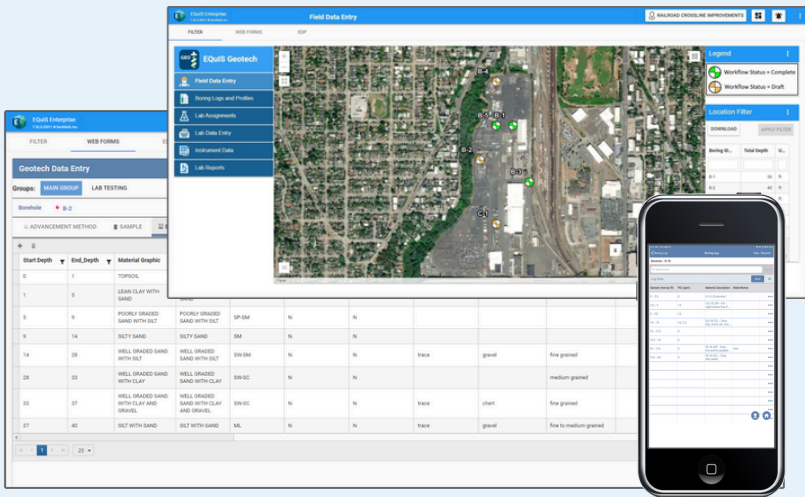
EQuIS Enterprise

Field Data Entry

RAILROAD CROSSLINE IMPROVEMENTS

FILTER WEB FORMS EDP

EQuIS Geotech

Field Data Entry

Boring Logs and Profiles

Lab Assignments

Lab Data Entry

Instrument Data

Lab Reports

Legend

Workflow Status = Complete

Workflow Status = Draft

Location Filter

DOWNLOAD APPLY FILTER

Boring ID Total Depth

B-1

B-2

B-4

B-1

B-2

B-3

B-5

EQuIS Enterprise

FILTER WEB FORMS

Geotech Data Entry

Groups: MAIN GROUP LAB TESTING

Borehole B-2

ADVANCEMENT METHOD SAMPLE

| Start Depth | End_Depth | Material Graphic | | | | | | | | |
|---|---|---|---|---|---|---|---|---|---|---|
| 0 | 1 | TOPSOIL | | | | | | | | |
| 1 | 5 | LEAN CLAY WITH SAND | | | | | | | | |
| 5 | 9 | POORLY GRADED SAND WITH SILT | POORLY GRADED SAND WITH SILT | SP-SM | N | N | | | | |
| 9 | 14 | SILTY SAND | SILTY SAND | SM | N | N | | | | |
| 14 | 28 | WELL GRADED SAND WITH SILT | WELL GRADED SAND WITH SILT | SW-SM | N | N | trace | gravel | fine grained | |
| 28 | 33 | WELL GRADED SAND WITH CLAY | WELL GRADED SAND WITH CLAY | SW-SC | N | N | | | medium grained | |
| 33 | 37 | WELL GRADED SAND WITH CLAY AND GRAVEL | WELL GRADED SAND WITH CLAY AND GRAVEL | SW-SC | N | N | trace | chert | fine grained | |
| 37 | 40 | SILT WITH SAND | SILT WITH SAND | ML | N | N | trace | gravel | fine to medium grained | |

1 25